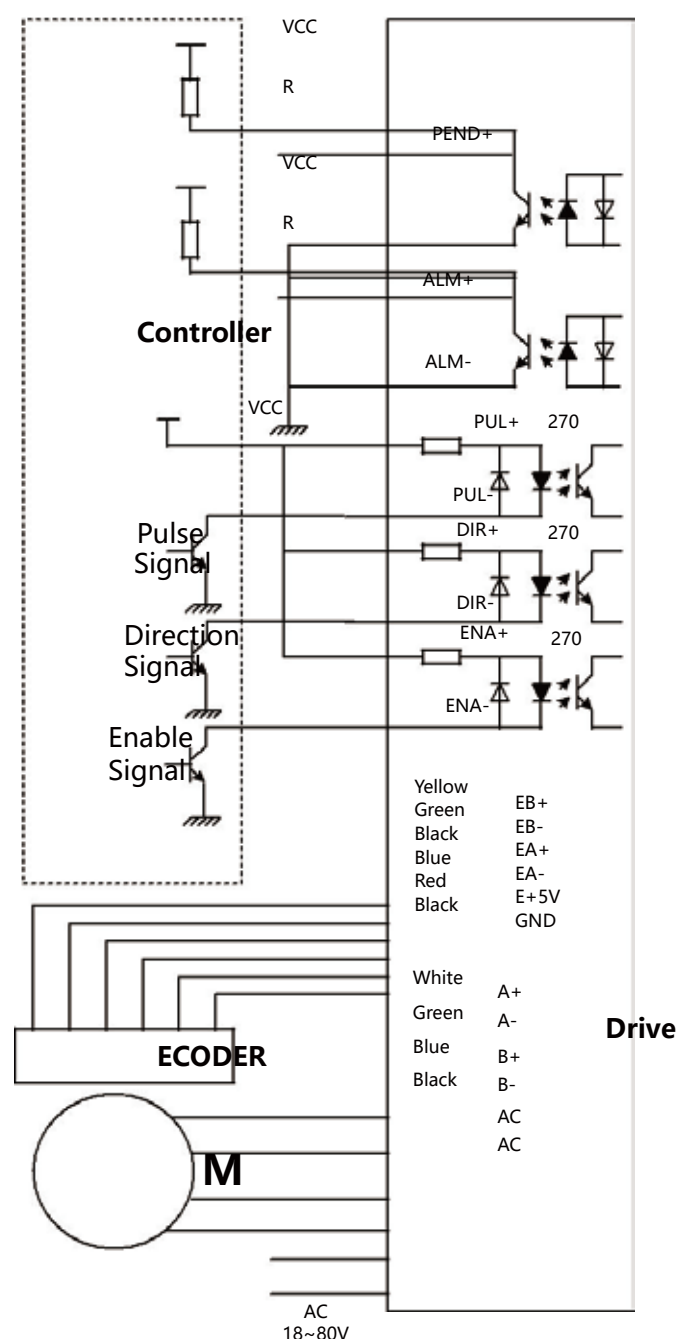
VCC
R
PEND+
VCC
R
ALM+
Controller
ALM-
VCC
PUL+ 270
PUL-
Pulse Signal
DIR+ 270
DIR-
Direction Signal
ENA+ 270
ENA-
Enable Signal

| Yellow | EB+ |
|---|---|
| Green | EB- |
| Black | EA+ |
| Blue | EA- |
| Red | E+5V |
| Black | GND |

| White | A+ |
|---|---|
| Green | A- |
| Blue | B+ |
| Black | B- |
| | AC |
| | AC |

Drive
ECODER
M
AC
18~80V